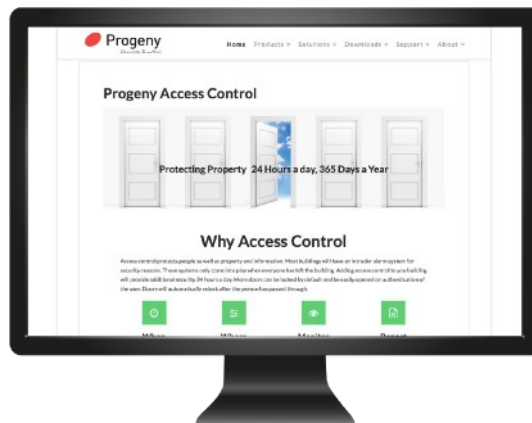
Progeny
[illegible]

Home Products ∨ Solutions ∨ Downloads ∨ Support ∨ About ∨

Progeny Access Control

Protecting Property 24 Hours a day, 365 Days a Year

Why Access Control

Access control protects people as well as property and information. Most buildings will have an intruder alarm system for security reasons. These systems only come into play when everyone has left the building. Adding access control to your building will provide additional security 24 hours a day. Most doors can be locked by default and be easily opened on authentication of the user. Doors will automatically relock after the person has passed through.

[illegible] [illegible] Monitor Report